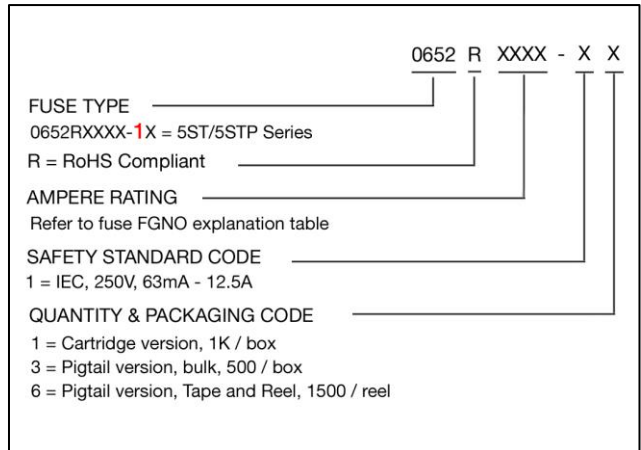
0652 R XXXX - X X

FUSE TYPE
0652RXXXX-1X = 5ST/5STP Series
R = RoHS Compliant

AMPERE RATING
Refer to fuse FGNO explanation table

SAFETY STANDARD CODE
1 = IEC, 250V, 63mA - 12.5A

QUANTITY & PACKAGING CODE
1 = Cartridge version, 1K / box
3 = Pigtail version, bulk, 500 / box
6 = Pigtail version, Tape and Reel, 1500 / reel